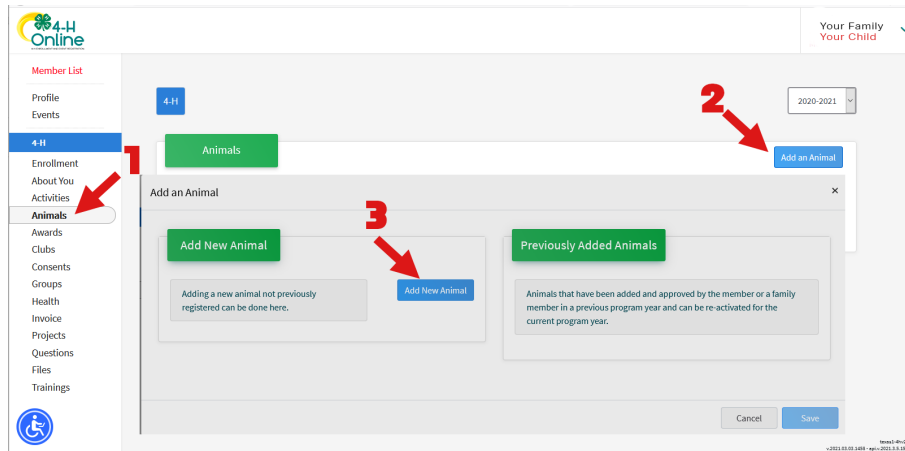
4-H Online

Your Family
Your Child

Member List

Profile
Events

4-H
Enrollment
About You
Activities
Animals
Awards
Clubs
Consents
Groups
Health
Invoice
Projects
Questions
Files
Trainings

4-H

2020-2021

2

Animals

Add an Animal

1

Add an Animal

×

3

Add New Animal

Adding a new animal not previously registered can be done here.

Add New Animal

Previously Added Animals

Animals that have been added and approved by the member or a family member in a previous program year and can be re-activated for the current program year.

Cancel

Save

v:2021.03.02.1458 - api:v:2021.3.5.18